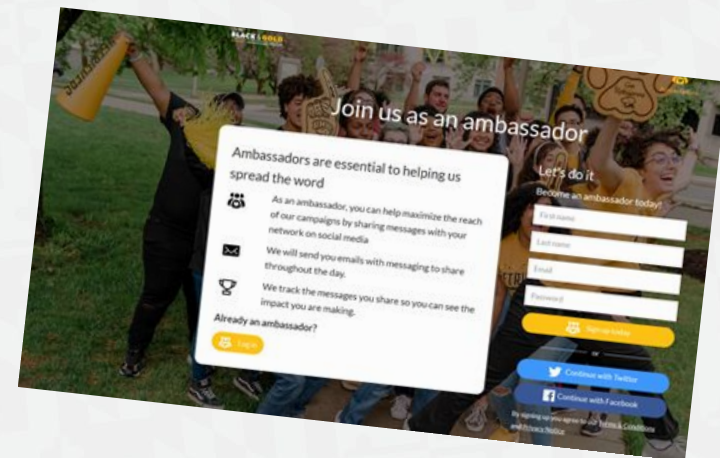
BLACK | GOLD

Join us as an ambassador

Ambassadors are essential to helping us spread the word

As an ambassador, you can help maximize the reach of our campaigns by sharing messages with your network on social media

We will send you emails with messaging to share throughout the day.

We track the messages you share so you can see the impact you are making.

Already an ambassador?

Log in

Let's do it

Become an ambassador today!

First name

Last name

Email

Password

Sign up today

or

Continue with Twitter

Continue with Facebook

By signing up you agree to our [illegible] and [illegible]